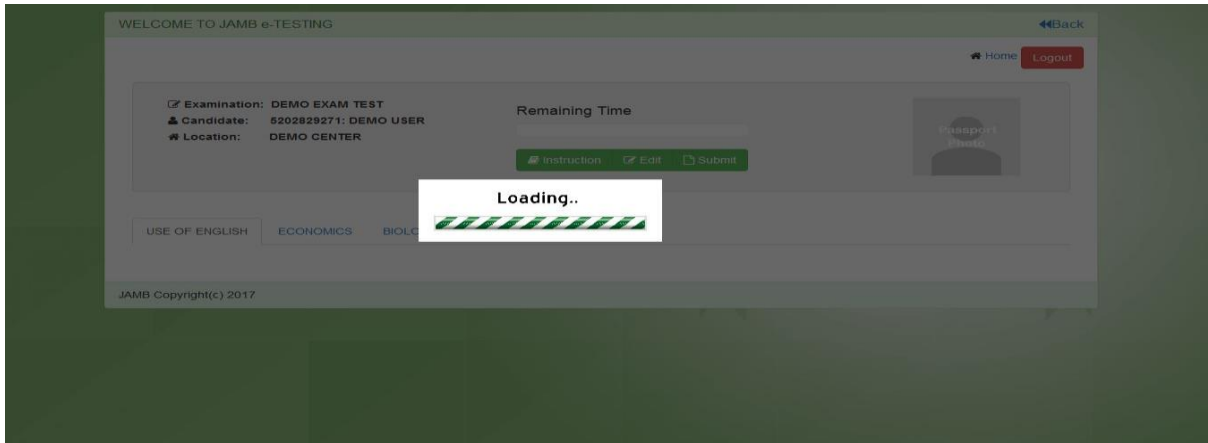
WELCOME TO JAMB e-TESTING

Back

Home Logout

Examination: DEMO EXAM TEST
Candidate: 5202829271: DEMO USER
Location: DEMO CENTER

Remaining Time

Instruction Edit Submit

Passport Photo

Loading..

USE OF ENGLISH ECONOMICS BIOLO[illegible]

JAMB Copyright(c) 2017